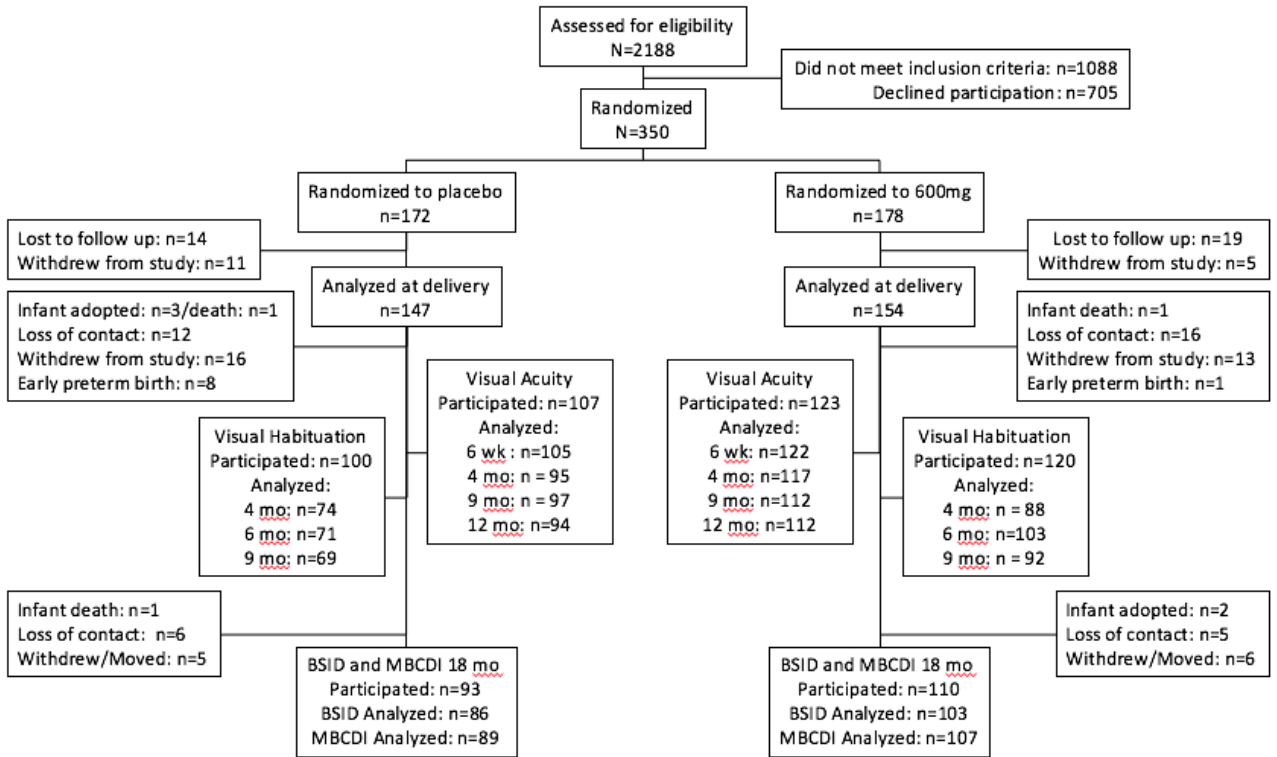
Assessed for eligibility
N=2188

Did not meet inclusion criteria: n=1088
Declined participation: n=705

Randomized
N=350

Randomized to placebo
n=172

Randomized to 600mg
n=178

Lost to follow up: n=14
Withdrew from study: n=11

Lost to follow up: n=19
Withdrew from study: n=5

Analyzed at delivery
n=147

Analyzed at delivery
n=154

Infant adopted: n=3/death: n=1
Loss of contact: n=12
Withdrew from study: n=16
Early preterm birth: n=8

Visual Acuity
Participated: n=107
Analyzed:
6 wk : n=105
4 mo: n = 95
9 mo: n = 97
12 mo: n=94

Visual Acuity
Participated: n=123
Analyzed:
6 wk: n=122
4 mo: n=117
9 mo: n=112
12 mo: n=112

Infant death: n=1
Loss of contact: n=16
Withdrew from study: n=13
Early preterm birth: n=1

Visual Habituation
Participated: n=100
Analyzed:
4 mo: n=74
6 mo: n=71
9 mo: n=69

Visual Habituation
Participated: n=120
Analyzed:
4 mo: n = 88
6 mo: n=103
9 mo: n = 92

Infant death: n=1
Loss of contact: n=6
Withdrew/Moved: n=5

Infant adopted: n=2
Loss of contact: n=5
Withdrew/Moved: n=6

BSID and MBCDI 18 mo
Participated: n=93
BSID Analyzed: n=86
MBCDI Analyzed: n=89

BSID and MBCDI 18 mo
Participated: n=110
BSID Analyzed: n=103
MBCDI Analyzed: n=107